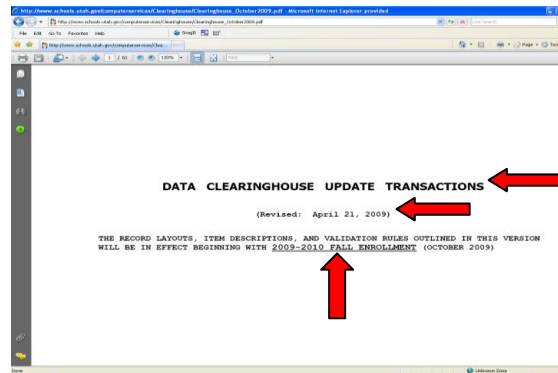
http://www.schools.utah.gov/computerservices/Clearinghouse/Clearinghouse_October2009.pdf - Microsoft Internet Explorer provided

http://www.schools.utah.gov/computerservices/Clearinghouse/Clearinghouse_October2009.pdf

File Edit Go To Favorites Help

SnagIt

http://www.schools.utah.gov/computerservices/Clea...

Page Tools

1 / 61 130%

DATA CLEARINGHOUSE UPDATE TRANSACTIONS

(Revised: April 21, 2009)

THE RECORD LAYOUTS, ITEM DESCRIPTIONS, AND VALIDATION RULES OUTLINED IN THIS VERSION WILL BE IN EFFECT BEGINNING WITH 2009-2010 FALL ENROLLMENT (OCTOBER 2009)

Done

Unknown Zone